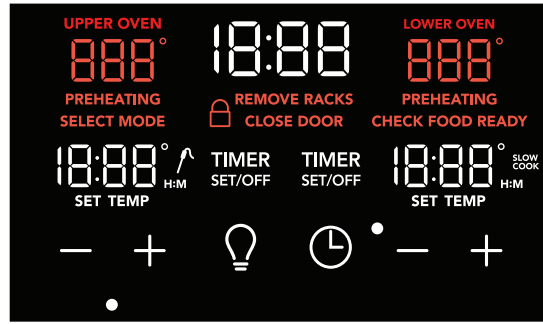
UPPER OVEN
888°

18:88

LOWER OVEN
888°

PREHEATING
SELECT MODE

REMOVE RACKS
CLOSE DOOR

PREHEATING
CHECK FOOD READY

18:88°
H:M
SET TEMP

TIMER
SET/OFF

TIMER
SET/OFF

18:88°
SLOW COOK
H:M
SET TEMP

— +

— +